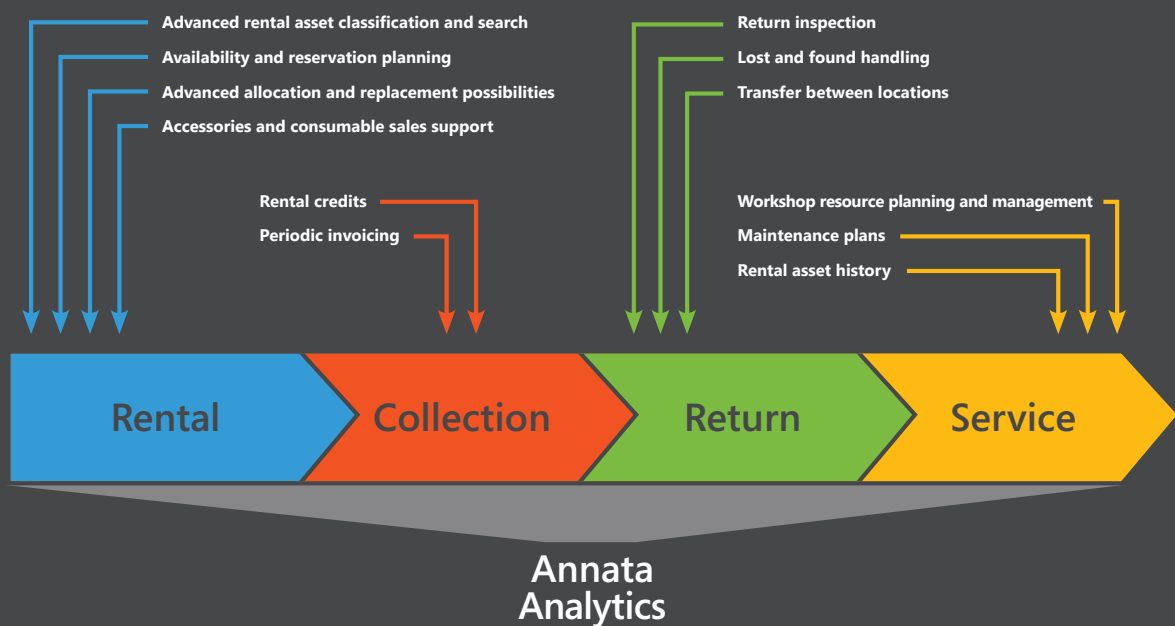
Advanced rental asset classification and search
Availability and reservation planning
Advanced allocation and replacement possibilities
Accessories and consumable sales support

Rental credits
Periodic invoicing

Return inspection
Lost and found handling
Transfer between locations

Workshop resource planning and management
Maintenance plans
Rental asset history

Rental
Collection
Return
Service

Annata Analytics